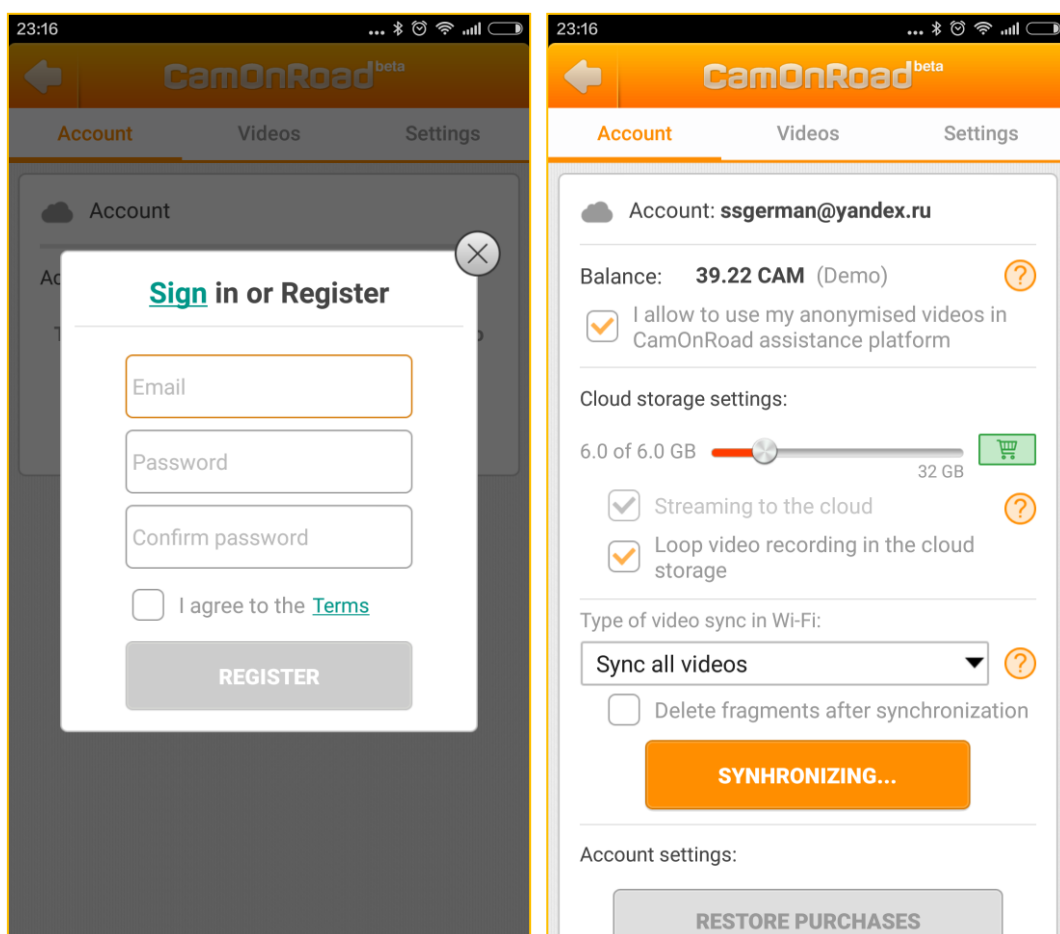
23:16

CamOnRoad beta

Account Videos Settings

Account

Ac

Sign in or Register

Email

Password

Confirm password

I agree to the Terms

REGISTER

23:16

CamOnRoad beta

Account Videos Settings

Account: ssgerman@yandex.ru

Balance: 39.22 CAM (Demo) ?

I allow to use my anonymised videos in CamOnRoad assistance platform

Cloud storage settings:

6.0 of 6.0 GB

32 GB

Streaming to the cloud ?

Loop video recording in the cloud storage

Type of video sync in Wi-Fi:

Sync all videos ?

Delete fragments after synchronization

SYNHRONIZING...

Account settings:

RESTORE PURCHASES